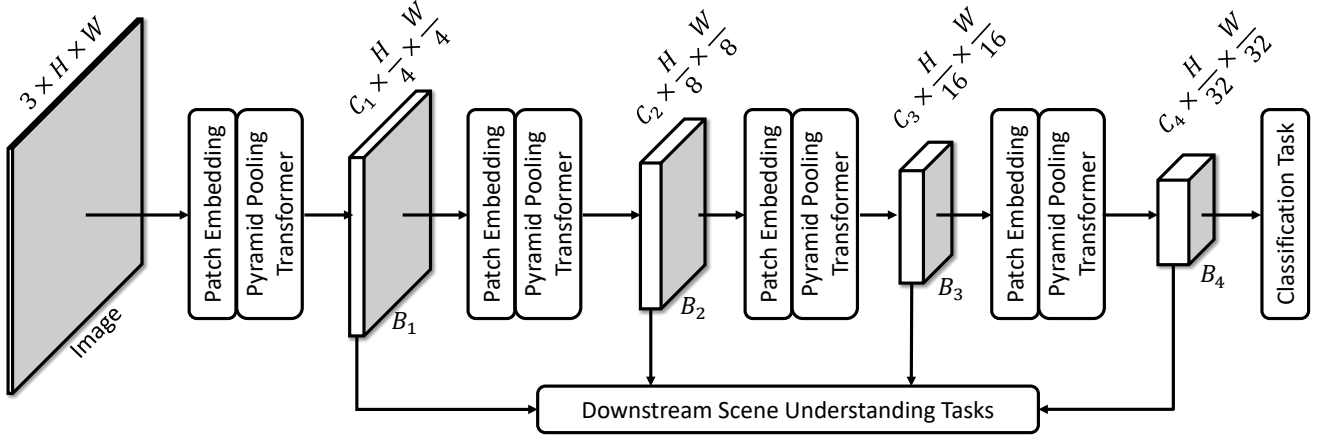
$3 \times H \times W$

Image

Patch Embedding

Pyramid Pooling Transformer

$C_1 \times \frac{H}{4} \times \frac{W}{4}$

$B_1$

Patch Embedding

Pyramid Pooling Transformer

$C_2 \times \frac{H}{8} \times \frac{W}{8}$

$B_2$

Patch Embedding

Pyramid Pooling Transformer

$C_3 \times \frac{H}{16} \times \frac{W}{16}$

$B_3$

Patch Embedding

Pyramid Pooling Transformer

$C_4 \times \frac{H}{32} \times \frac{W}{32}$

$B_4$

Classification Task

Downstream Scene Understanding Tasks